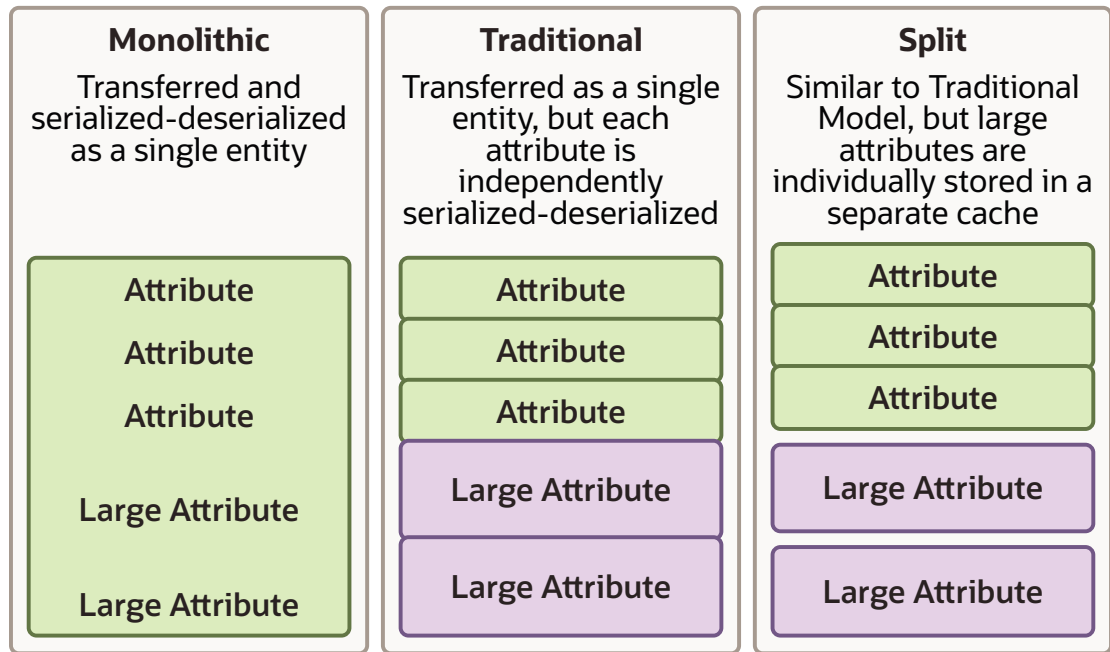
Monolithic

Transferred and serialized-deserialized as a single entity

Attribute

Attribute

Attribute

Large Attribute

Large Attribute

Traditional

Transferred as a single entity, but each attribute is independently serialized-deserialized

Attribute

Attribute

Attribute

Large Attribute

Large Attribute

Split

Similar to Traditional Model, but large attributes are individually stored in a separate cache

Attribute

Attribute

Attribute

Large Attribute

Large Attribute